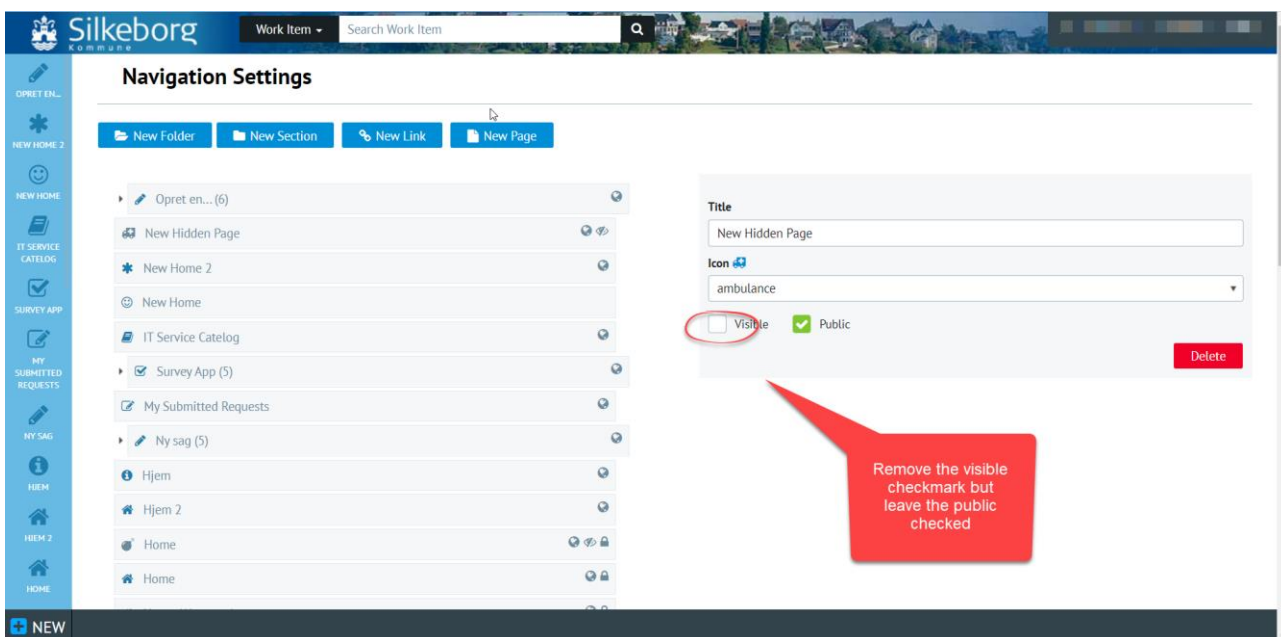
Silkeborg Kommune

Work Item ▾ Search Work Item

OPRET EN...
NEW HOME 2
NEW HOME
IT SERVICE CATELOG
SURVEY APP
MY SUBMITTED REQUESTS
NY SAG
HJEM
HJEM 2
HOME

NEW

Navigation Settings

New Folder New Section New Link New Page

Opret en... (6)
New Hidden Page
New Home 2
New Home
IT Service Catelog
Survey App (5)
My Submitted Requests
Ny sag (5)
Hjem
Hjem 2
Home
Home

Title
New Hidden Page
Icon
ambulance
Visible Public
Delete

Remove the visible checkmark but leave the public checked